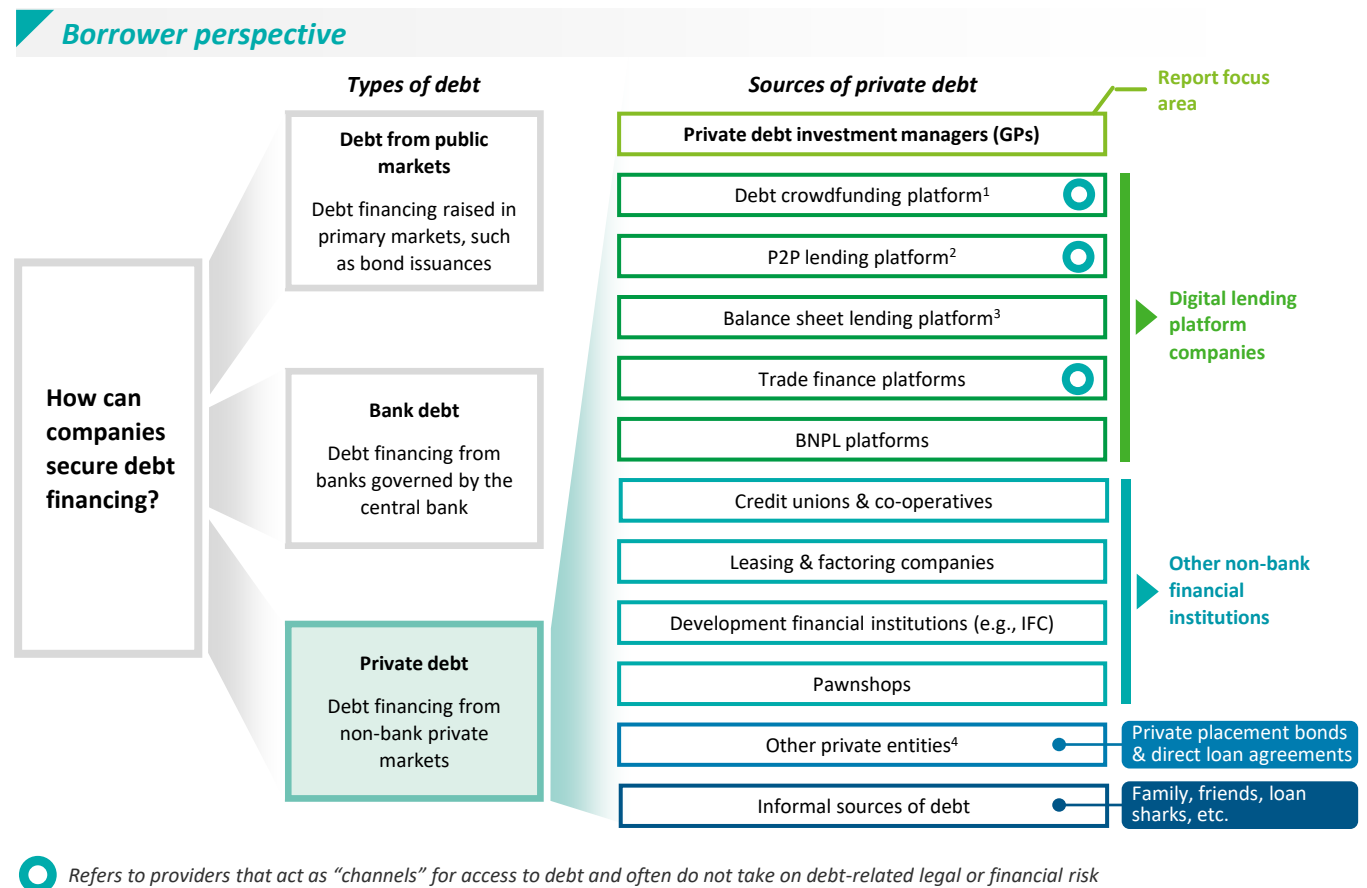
Borrower perspective

How can companies secure debt financing?

Types of debt

Debt from public markets

Debt financing raised in primary markets, such as bond issuances

Bank debt

Debt financing from banks governed by the central bank

Private debt

Debt financing from non-bank private markets

Sources of private debt

Report focus area

Private debt investment managers (GPs)

Debt crowdfunding platform$^1$

P2P lending platform$^2$

Balance sheet lending platform$^3$

Trade finance platforms

BNPL platforms

Digital lending platform companies

Credit unions & co-operatives

Leasing & factoring companies

Development financial institutions (e.g., IFC)

Pawnshops

Other non-bank financial institutions

Other private entities$^4$

Private placement bonds & direct loan agreements

Informal sources of debt

Family, friends, loan sharks, etc.

Refers to providers that act as "channels" for access to debt and often do not take on debt-related legal or financial risk